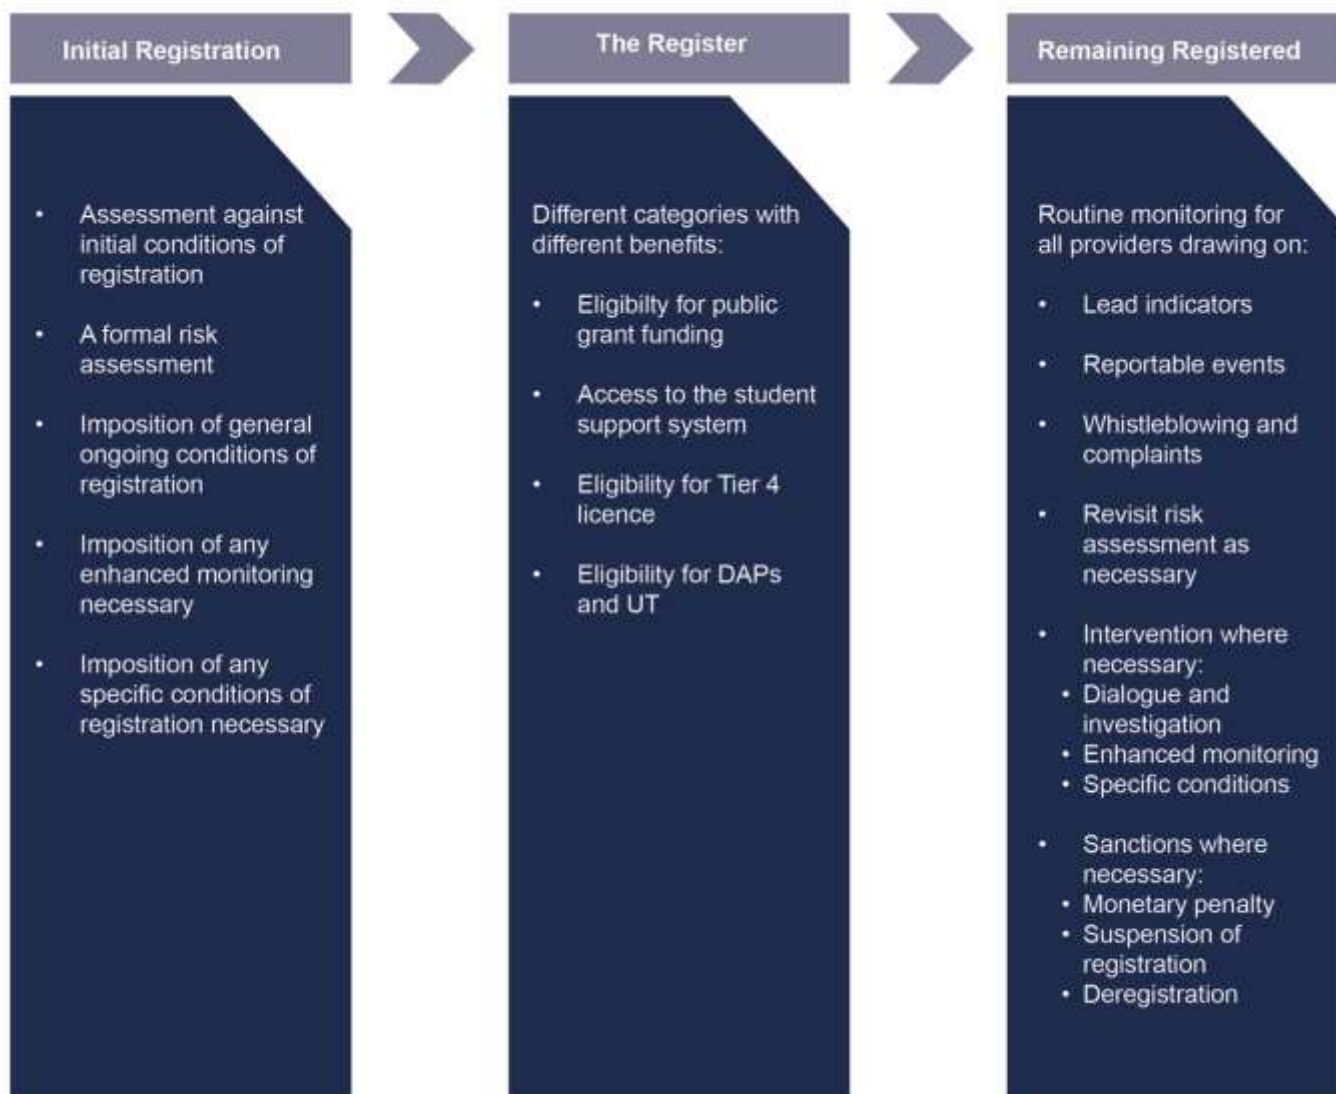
Initial Registration

- Assessment against initial conditions of registration
- A formal risk assessment
- Imposition of general ongoing conditions of registration
- Imposition of any enhanced monitoring necessary
- Imposition of any specific conditions of registration necessary

The Register

Different categories with different benefits:

- Eligibilty for public grant funding
- Access to the student support system
- Eligibility for Tier 4 licence
- Eligibility for DAPs and UT

Remaining Registered

Routine monitoring for all providers drawing on:

- Lead indicators
- Reportable events
- Whistleblowing and complaints
- Revisit risk assessment as necessary
- Intervention where necessary:
  - Dialogue and investigation
  - Enhanced monitoring
  - Specific conditions
- Sanctions where necessary:
  - Monetary penalty
  - Suspension of registration
  - Deregistration